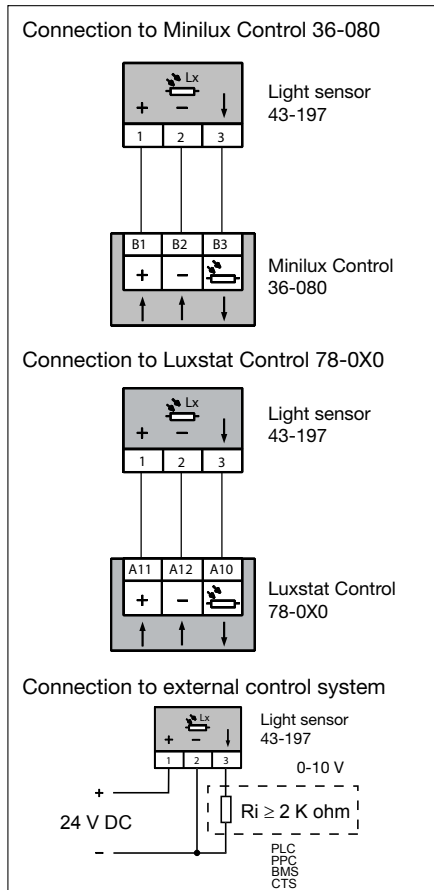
Connection to Minilux Control 36-080

Lx
+ – ↓
1 2 3
Light sensor 43-197

B1 B2 B3
+ –
Minilux Control 36-080

Connection to Luxstat Control 78-0X0

Lx
+ – ↓
1 2 3
Light sensor 43-197

A11 A12 A10
+ –
Luxstat Control 78-0X0

Connection to external control system

Lx
+ – ↓
1 2 3
Light sensor 43-197

0-10 V
+
24 V DC
–
Ri $\geq$ 2 K ohm
PLC
PPC
BMS
CTS